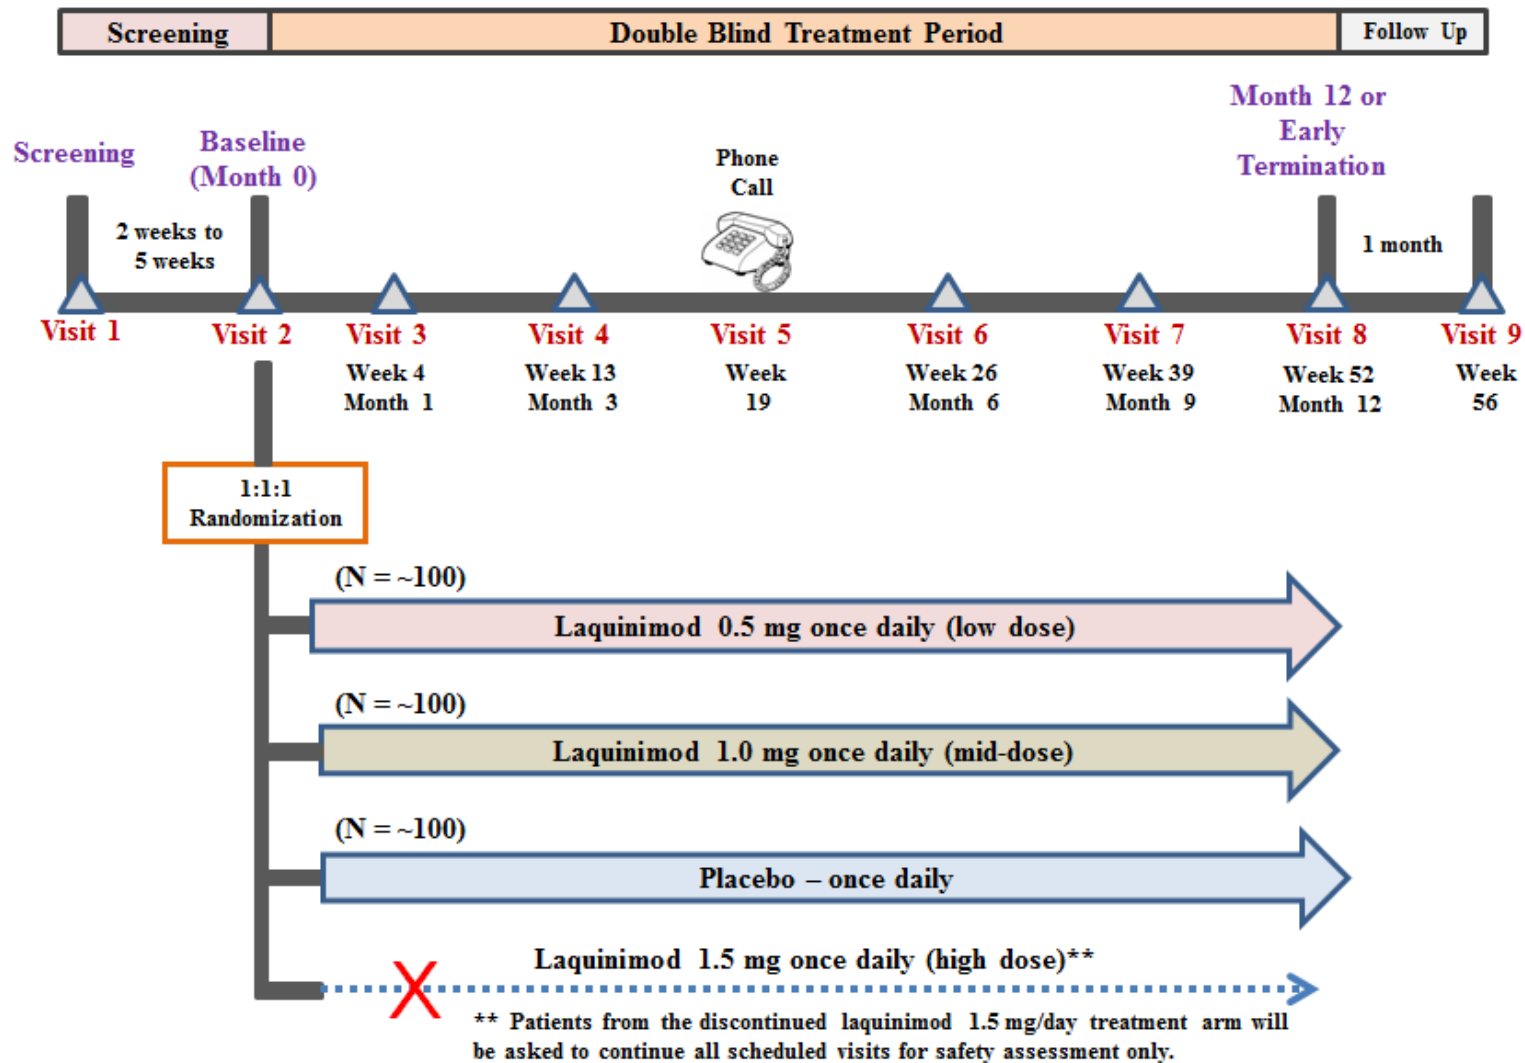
Screening | Double Blind Treatment Period | Follow Up

Screening

Baseline (Month 0)

2 weeks to 5 weeks

Phone Call

Month 12 or Early Termination

1 month

Visit 1

Visit 2

Visit 3
Week 4
Month 1

Visit 4
Week 13
Month 3

Visit 5
Week 19

Visit 6
Week 26
Month 6

Visit 7
Week 39
Month 9

Visit 8
Week 52
Month 12

Visit 9
Week 56

1:1:1 Randomization

(N = ~100)
Laquinimod 0.5 mg once daily (low dose)

(N = ~100)
Laquinimod 1.0 mg once daily (mid-dose)

(N = ~100)
Placebo – once daily

Laquinimod 1.5 mg once daily (high dose)**

** Patients from the discontinued laquinimod 1.5 mg/day treatment arm will be asked to continue all scheduled visits for safety assessment only.